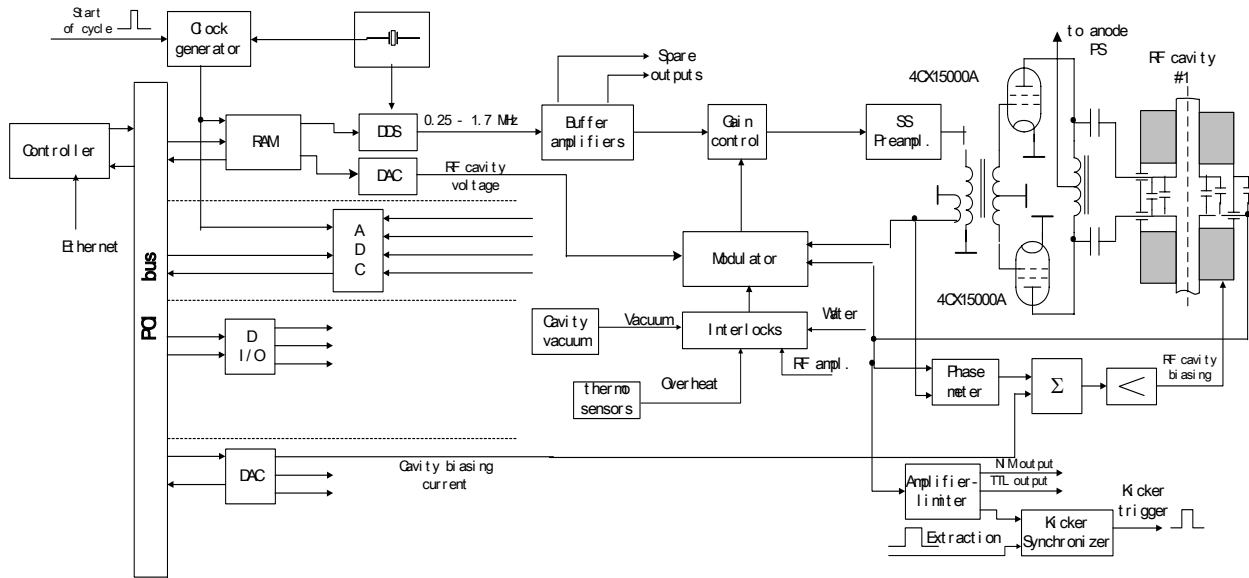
Start of cycle

Clock generator

Spare outputs

to anode PS

4CX15000A

RF cavity #1

Controller

RAM

DDS

0.25 - 1.7 MHz

Buffer amplifiers

Gain control

SS Preampl.

DAC

RF cavity voltage

Ethernet

A D C

Modulator

PCI bus

4CX15000A

Cavity vacuum

Vacuum

Interlocks

Water

D I/O

RF ampl.

thermo sensors

Overheat

Phase meter

$\Sigma$

RF cavity biasing

DAC

Cavity biasing current

NIM output

TTL output

Amplifier-limiter

Kicker trigger

Extraction

Kicker Synchronizer